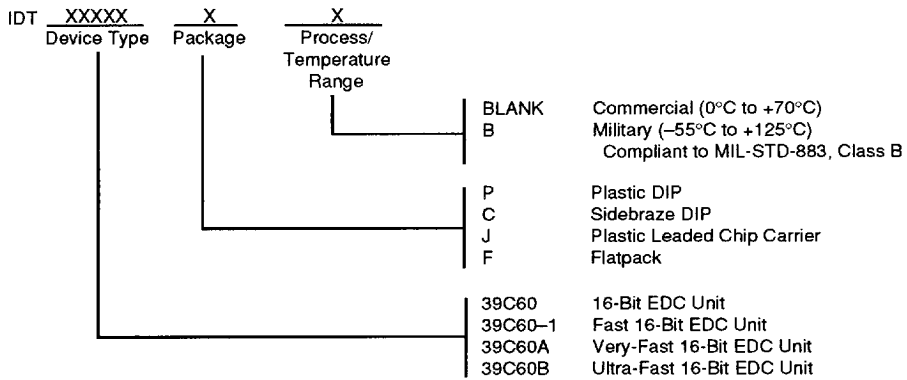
IDT XXXXX Device Type X Package X Process/ Temperature Range

BLANK Commercial (0°C to +70°C)
B Military (–55°C to +125°C) Compliant to MIL-STD-883, Class B

P Plastic DIP
C Sidebraze DIP
J Plastic Leaded Chip Carrier
F Flatpack

39C60 16-Bit EDC Unit
39C60–1 Fast 16-Bit EDC Unit
39C60A Very-Fast 16-Bit EDC Unit
39C60B Ultra-Fast 16-Bit EDC Unit